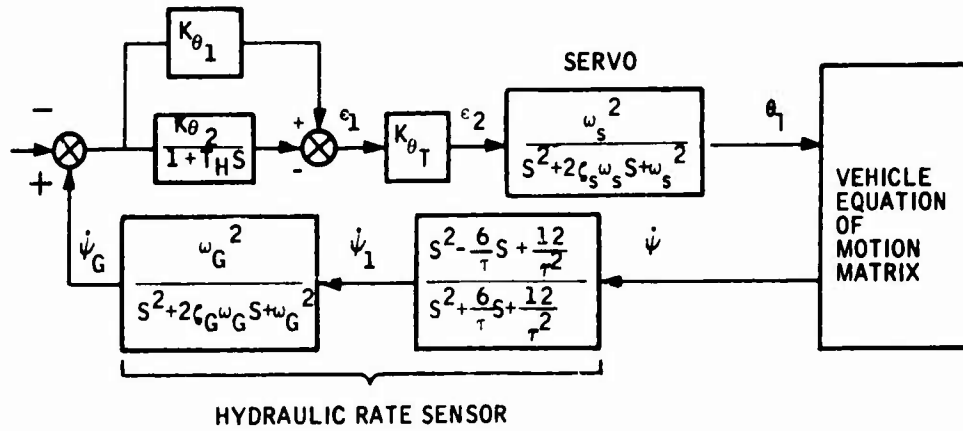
$K_{\theta_1}$

$-$

$+$

$\frac{K_{\theta_2}}{1+T_H S}$

$+$

$-$

$\epsilon_1$

$K_{\theta_T}$

$\epsilon_2$

SERVO

$\frac{\omega_s^2}{S^2+2\zeta_s\omega_s S+\omega_s^2}$

$\theta_1$

VEHICLE EQUATION OF MOTION MATRIX

$\dot{\psi}_G$

$\frac{\omega_G^2}{S^2+2\zeta_G\omega_G S+\omega_G^2}$

$\dot{\psi}_1$

$\frac{S^2-\frac{6}{\tau}S+\frac{12}{\tau^2}}{S^2+\frac{6}{\tau}S+\frac{12}{\tau^2}}$

$\dot{\psi}$

HYDRAULIC RATE SENSOR